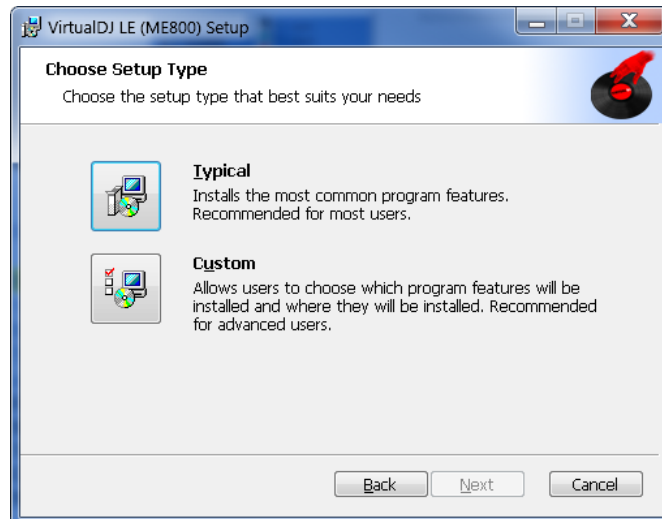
VirtualDJ LE (ME800) Setup

Choose Setup Type
Choose the setup type that best suits your needs

Typical
Installs the most common program features. Recommended for most users.

Custom
Allows users to choose which program features will be installed and where they will be installed. Recommended for advanced users.

Back Next Cancel